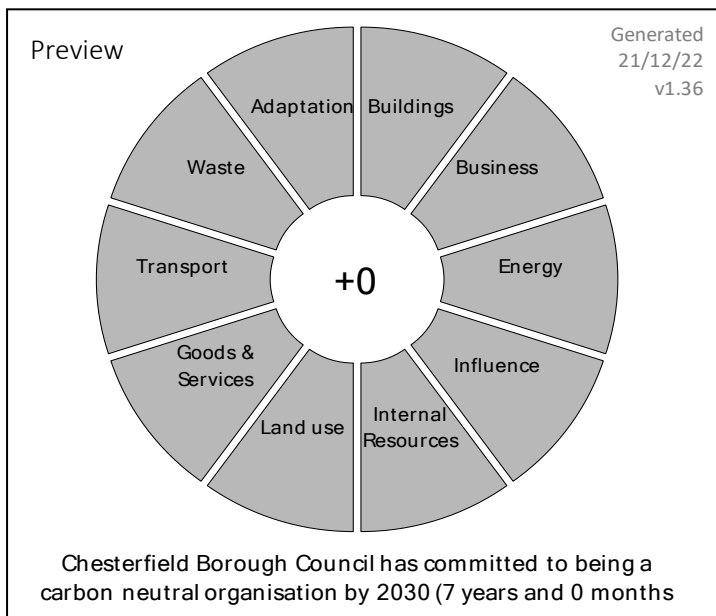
Preview

Generated 21/12/22 v1.36

Adaptation

Buildings

Waste

Business

Transport

+0

Energy

Goods & Services

Influence

Land use

Internal Resources

Chesterfield Borough Council has committed to being a carbon neutral organisation by 2030 (7 years and 0 months